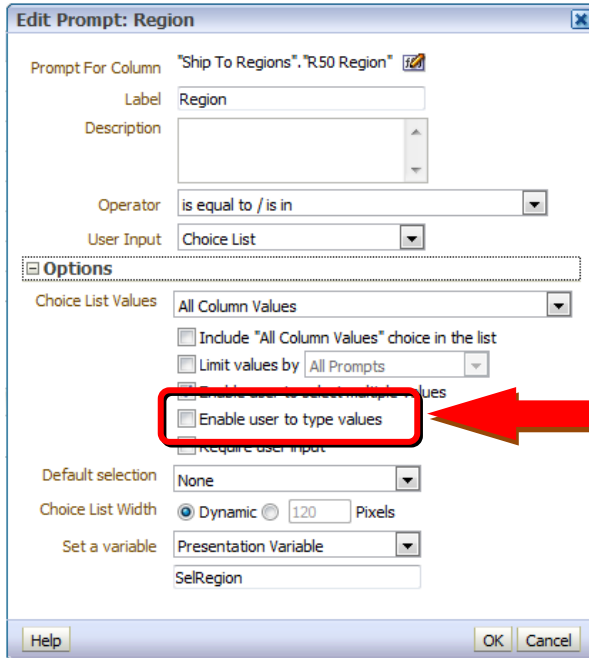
Edit Prompt: Region

Prompt For Column "Ship To Regions"."R50 Region"

Label Region

Description

Operator is equal to / is in

User Input Choice List

Options

Choice List Values All Column Values

Include "All Column Values" choice in the list

Limit values by All Prompts

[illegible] values

Enable user to type values

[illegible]

Default selection None

Choice List Width Dynamic 120 Pixels

Set a variable Presentation Variable

SelRegion

Help

OK Cancel